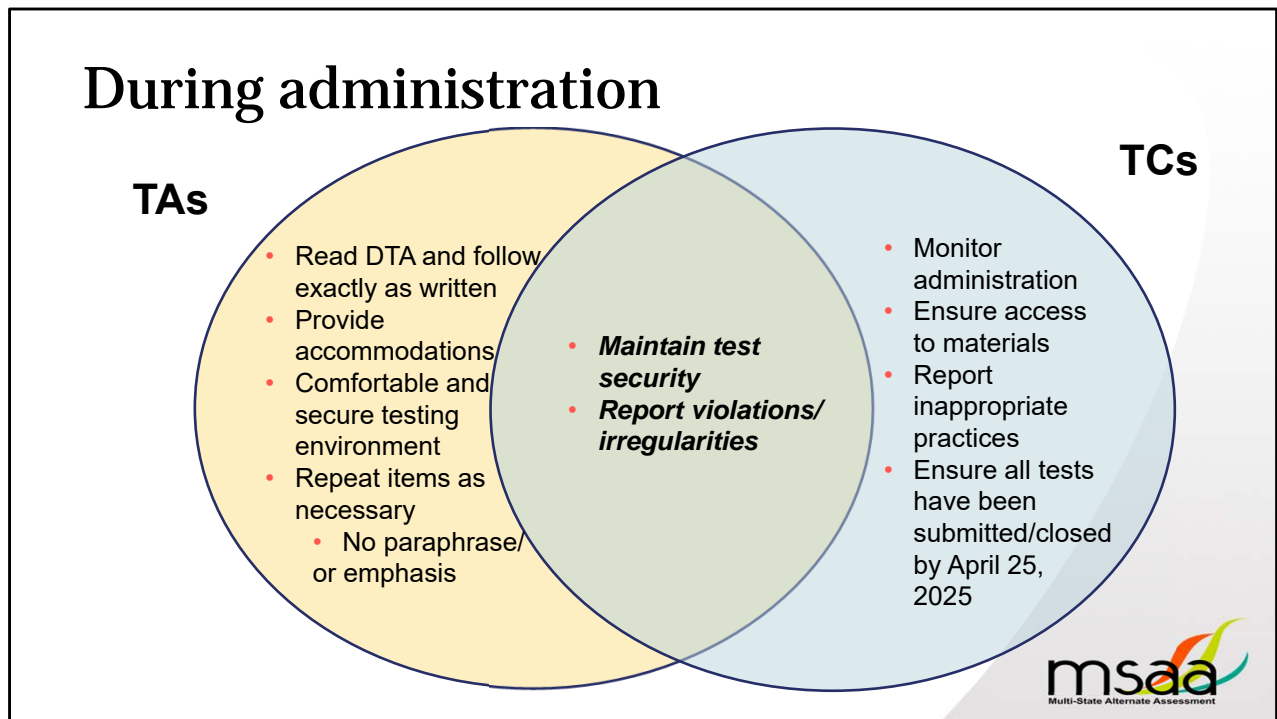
During administration

TAs

- Read DTA and follow exactly as written
- Provide accommodations
- Comfortable and secure testing environment
- Repeat items as necessary
  - No paraphrase/ or emphasis

- ***Maintain test security***
- ***Report violations/ irregularities***

TCs

- Monitor administration
- Ensure access to materials
- Report inappropriate practices
- Ensure all tests have been submitted/closed by April 25, 2025

msaa
Multi-State Alternate Assessment